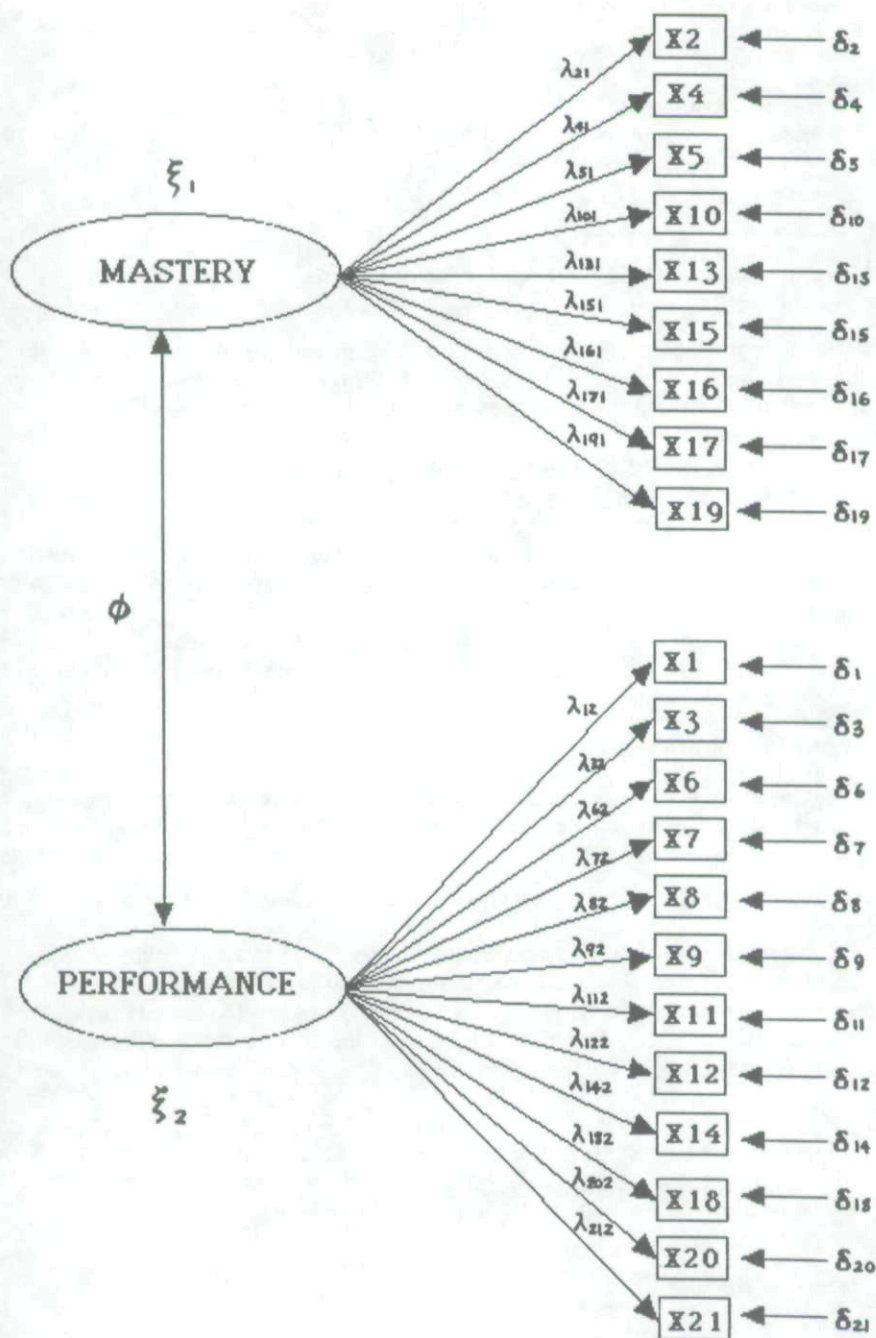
$\xi_1$

MASTERY

$\lambda_{21}$ X2 $\delta_2$
$\lambda_{41}$ X4 $\delta_4$
$\lambda_{51}$ X5 $\delta_5$
$\lambda_{101}$ X10 $\delta_{10}$
$\lambda_{131}$ X13 $\delta_{13}$
$\lambda_{151}$ X15 $\delta_{15}$
$\lambda_{161}$ X16 $\delta_{16}$
$\lambda_{171}$ X17 $\delta_{17}$
$\lambda_{191}$ X19 $\delta_{19}$

$\phi$

PERFORMANCE

$\xi_2$

$\lambda_{12}$ X1 $\delta_1$
$\lambda_{32}$ X3 $\delta_3$
$\lambda_{62}$ X6 $\delta_6$
$\lambda_{72}$ X7 $\delta_7$
$\lambda_{82}$ X8 $\delta_8$
$\lambda_{92}$ X9 $\delta_9$
$\lambda_{112}$ X11 $\delta_{11}$
$\lambda_{122}$ X12 $\delta_{12}$
$\lambda_{142}$ X14 $\delta_{14}$
$\lambda_{182}$ X18 $\delta_{18}$
$\lambda_{202}$ X20 $\delta_{20}$
$\lambda_{212}$ X21 $\delta_{21}$